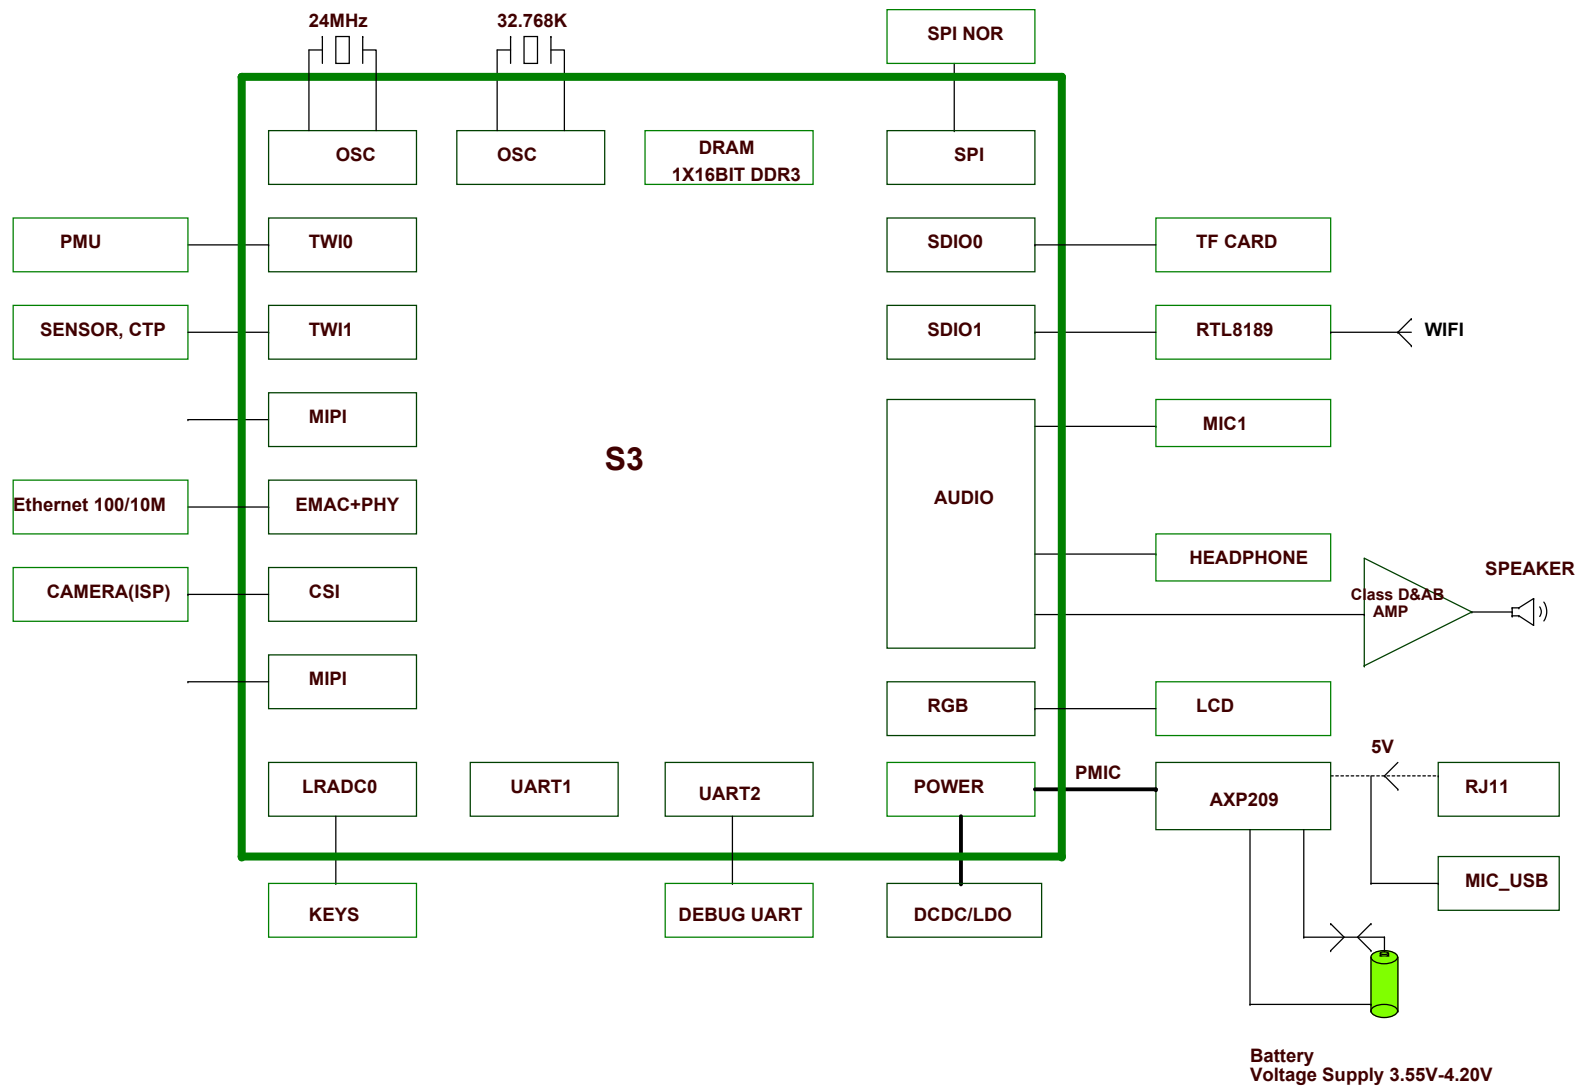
24MHz

32.768K

SPI NOR

OSC

OSC

DRAM
1X16BIT DDR3

SPI

PMU

TWI0

SDIO0

TF CARD

SENSOR, CTP

TWI1

SDIO1

RTL8189

WIFI

MIPI

MIC1

S3

AUDIO

Ethernet 100/10M

EMAC+PHY

HEADPHONE

SPEAKER

CAMERA(ISP)

CSI

Class D&AB
AMP

MIPI

RGB

LCD

5V

LRADC0

UART1

UART2

POWER

PMIC

AXP209

RJ11

MIC_USB

KEYS

DEBUG UART

DCDC/LDO

Battery
Voltage Supply 3.55V-4.20V